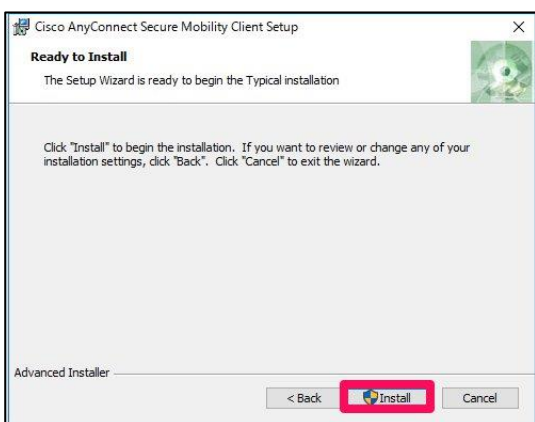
Cisco AnyConnect Secure Mobility Client Setup

×

Ready to Install

The Setup Wizard is ready to begin the Typical installation

Click "Install" to begin the installation. If you want to review or change any of your installation settings, click "Back". Click "Cancel" to exit the wizard.

Advanced Installer

< Back

Install

Cancel